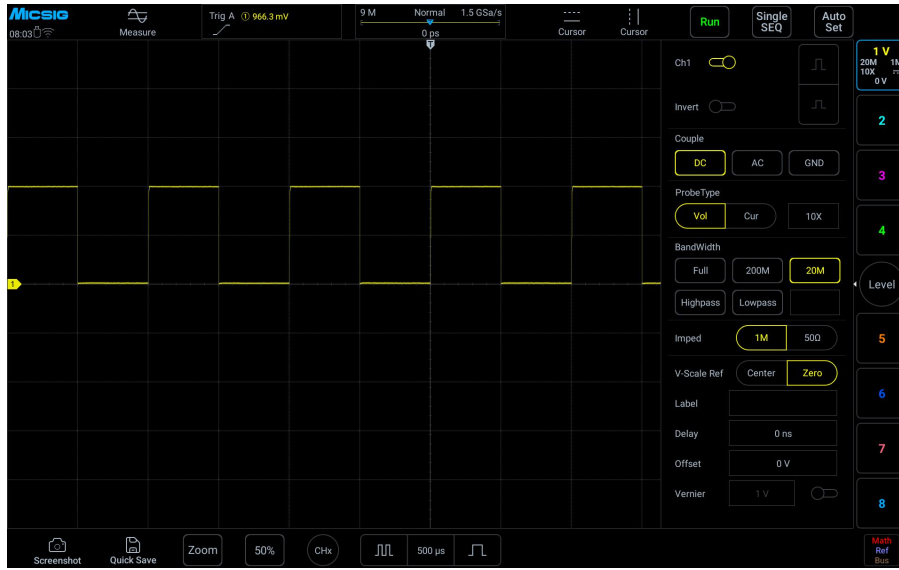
MICSIG
08:03

Measure

Trig A ① 966.3 mV

9 M Normal 1.5 GSa/s
0 ps

Cursor Cursor

Run

Single SEQ

Auto Set

1 V
20M 1M
10X
0 V

Ch1

Invert

Couple

DC AC GND

ProbeType

Vol Cur 10X

BandWidth

Full 200M 20M

Highpass Lowpass

Imped 1M 50Ω

V-Scale Ref Center Zero

Label

Delay 0 ns

Offset 0 V

Vernier 1 V

2

3

4

Level

5

6

7

8

Math
Ref
Bus

1

Screenshot Quick Save Zoom 50% CHx 500 µs